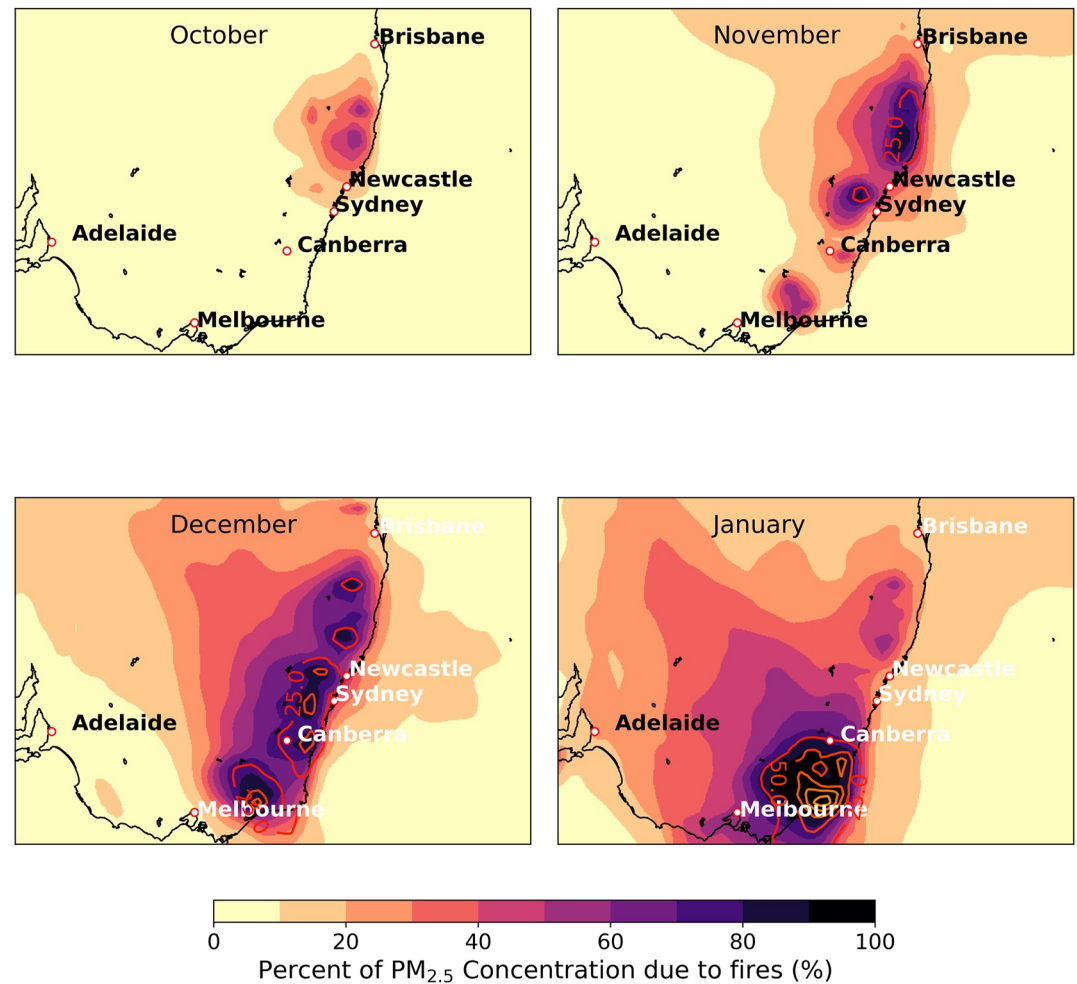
October
Brisbane
Newcastle
Sydney
Adelaide
Canberra
Melbourne

November
Brisbane
25.0
Newcastle
Sydney
Adelaide
Canberra
Melbourne

December
Brisbane
Newcastle
Sydney
25.0
Adelaide
Canberra
Melbourne

January
Brisbane
Newcastle
Sydney
Adelaide
Canberra
50.0
Melbourne

0 20 40 60 80 100
Percent of $PM_{2.5}$ Concentration due to fires (%)